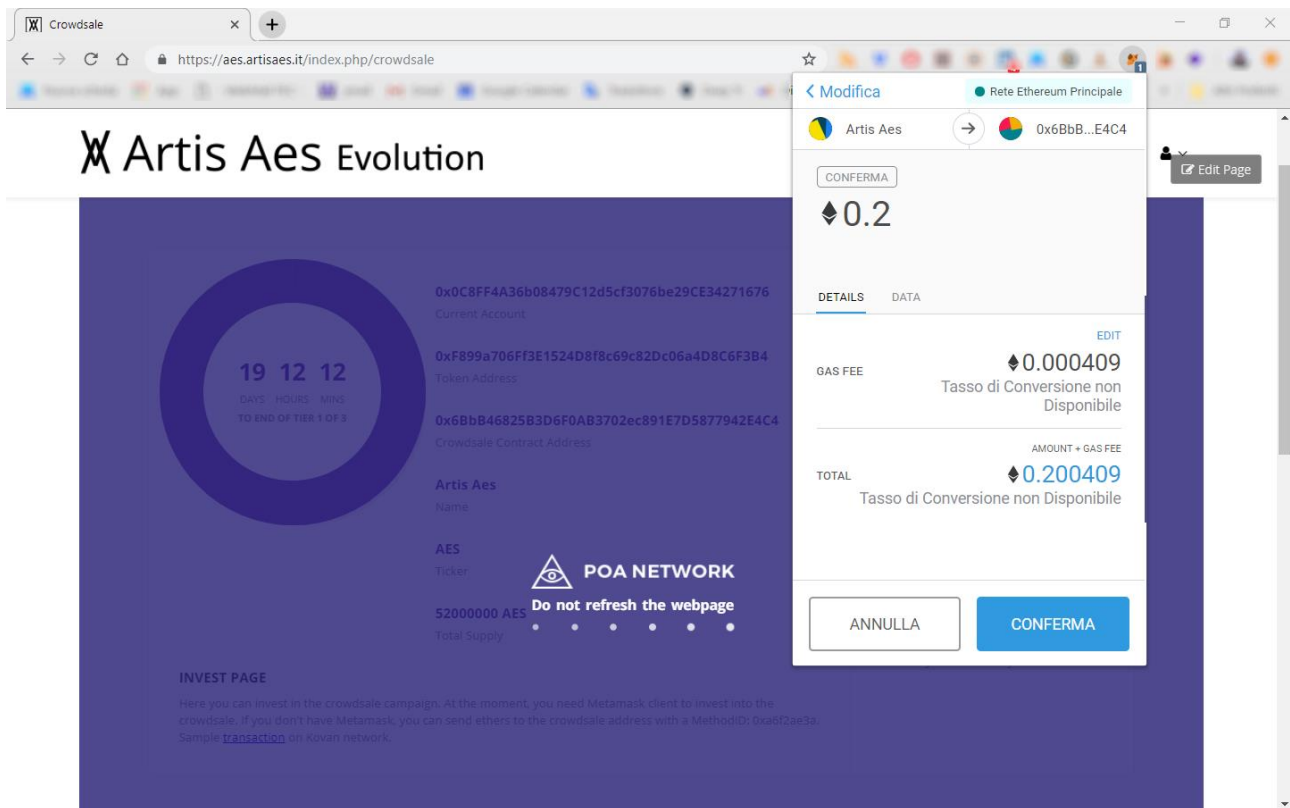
Crowdsale

https://aes.artisaes.it/index.php/crowdsale

Artis Aes Evolution

Edit Page

19 12 12
DAYS HOURS MINS
TO END OF TIER 1 OF 3

0x0C8FF4A36b08479C12d5cf3076be29CE34271676
Current Account

0xF899a706Ff3E1524D8f8c69c82Dc06a4D8C6F3B4
Token Address

0x6BbB46825B3D6F0AB3702ec891E7D5877942E4C4
Crowdsale Contract Address

Artis Aes
Name

AES
Ticker

52000000 AES
Total Supply

POA NETWORK
Do not refresh the webpage

INVEST PAGE

Here you can invest in the crowdsale campaign. At the moment, you need Metamask client to invest into the crowdsale. If you don't have Metamask, you can send ethers to the crowdsale address with a MethodID: 0xa6f2ae3a. Sample transaction on Kovan network.

< Modifica
Rete Ethereum Principale

Artis Aes
0x6BbB...E4C4

CONFERMA
♦0.2

DETAILS DATA

EDIT
GAS FEE ♦0.000409
Tasso di Conversione non Disponibile

AMOUNT + GAS FEE
TOTAL ♦0.200409
Tasso di Conversione non Disponibile

ANNULLA
CONFERMA